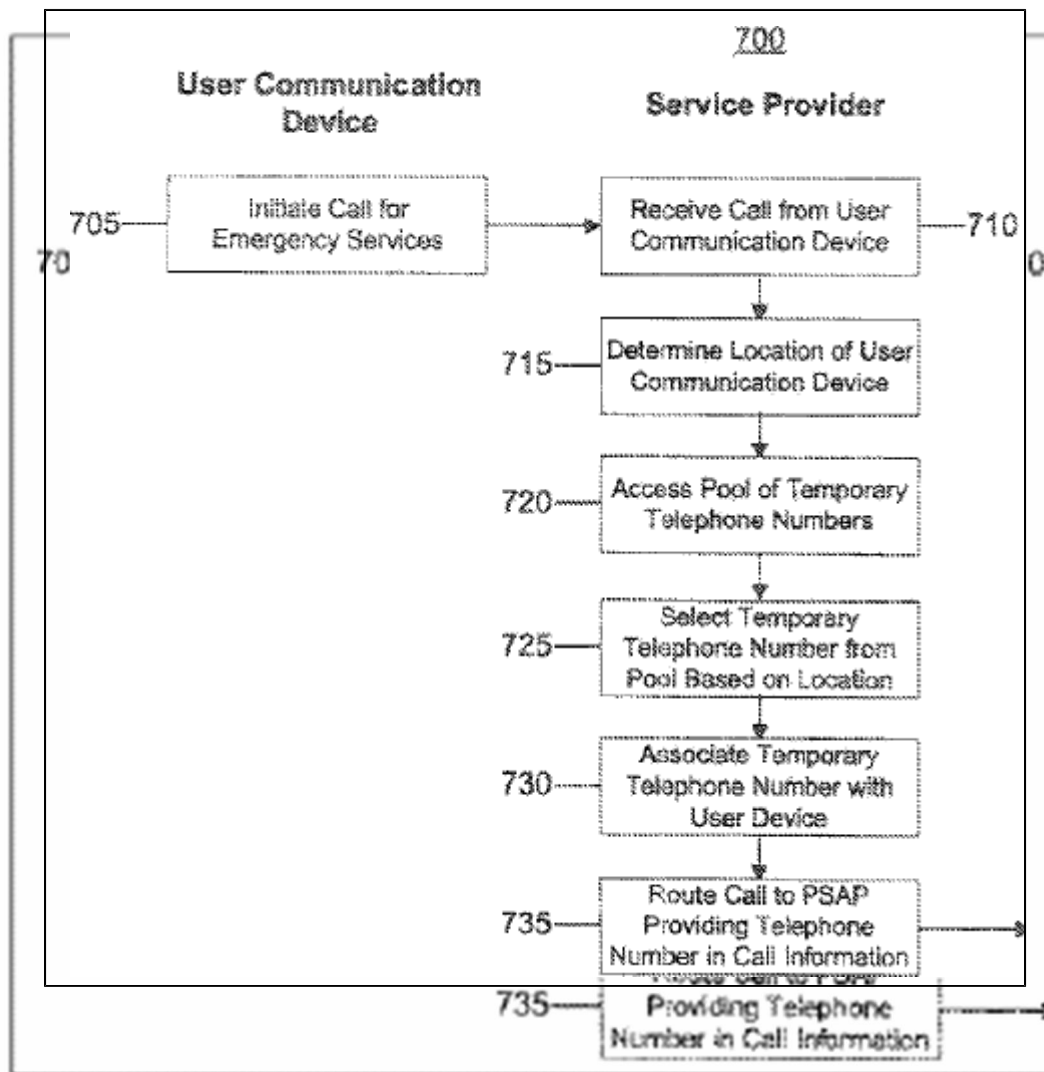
700

User Communication Device

Service Provider

705

Initiate Call for Emergency Services

Receive Call from User Communication Device

710

70

0

715

Determine Location of User Communication Device

720

Access Pool of Temporary Telephone Numbers

725

Select Temporary Telephone Number from Pool Based on Location

730

Associate Temporary Telephone Number with User Device

735

Route Call to PSAP Providing Telephone Number in Call Information

735

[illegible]

Providing Telephone Number in Call Information